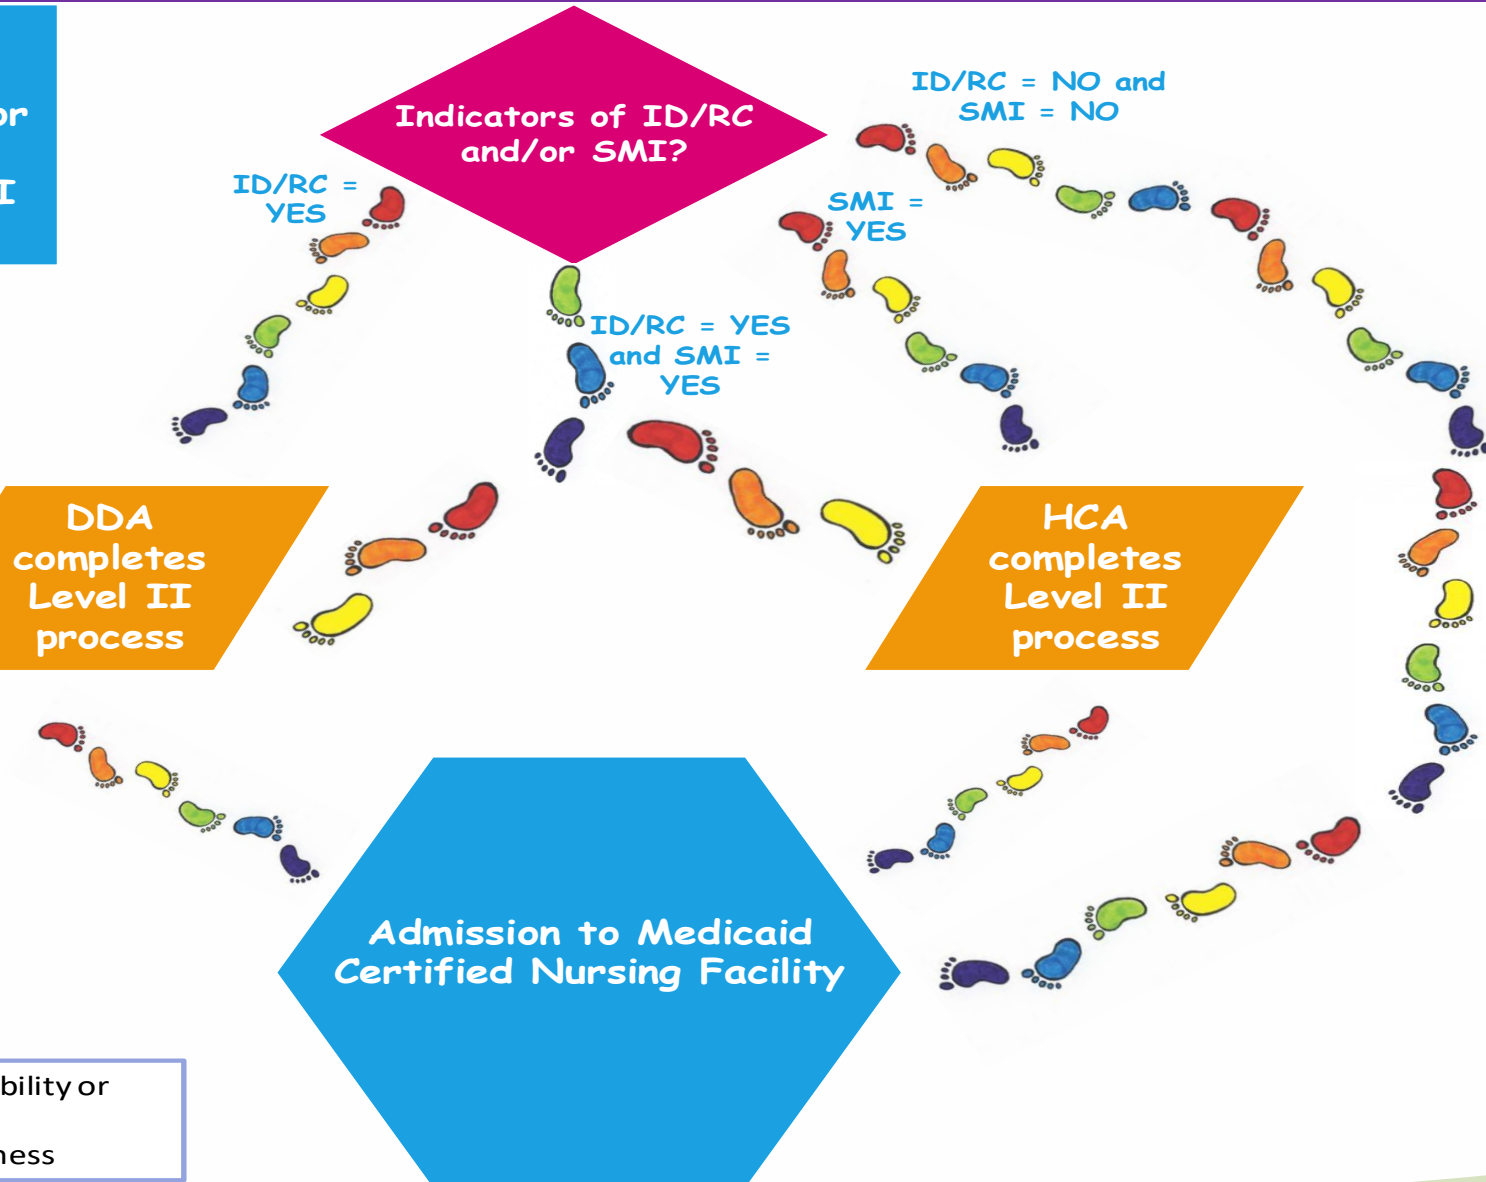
or

I

Indicators of ID/RC and/or SMI?

ID/RC = NO and SMI = NO

ID/RC = YES

SMI = YES

ID/RC = YES and SMI = YES

DDA completes Level II process

HCA completes Level II process

Admission to Medicaid Certified Nursing Facility

bility or

ness